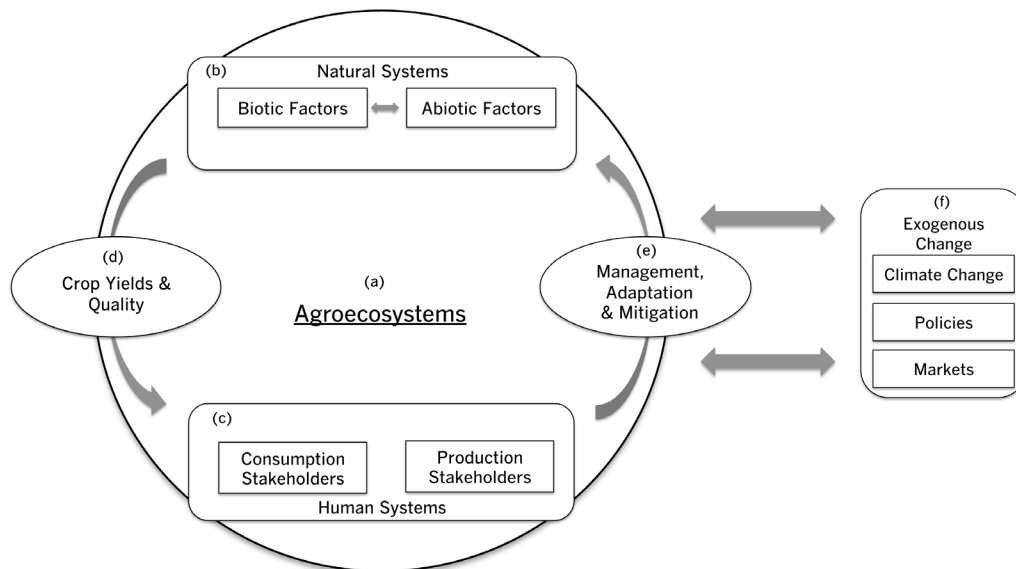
(b)
Natural Systems

Biotic Factors

Abiotic Factors

(d)
Crop Yields & Quality

(a)
Agroecosystems

(e)
Management, Adaptation & Mitigation

(f)
Exogenous Change

Climate Change

Policies

Markets

(c)

Consumption Stakeholders

Production Stakeholders

Human Systems